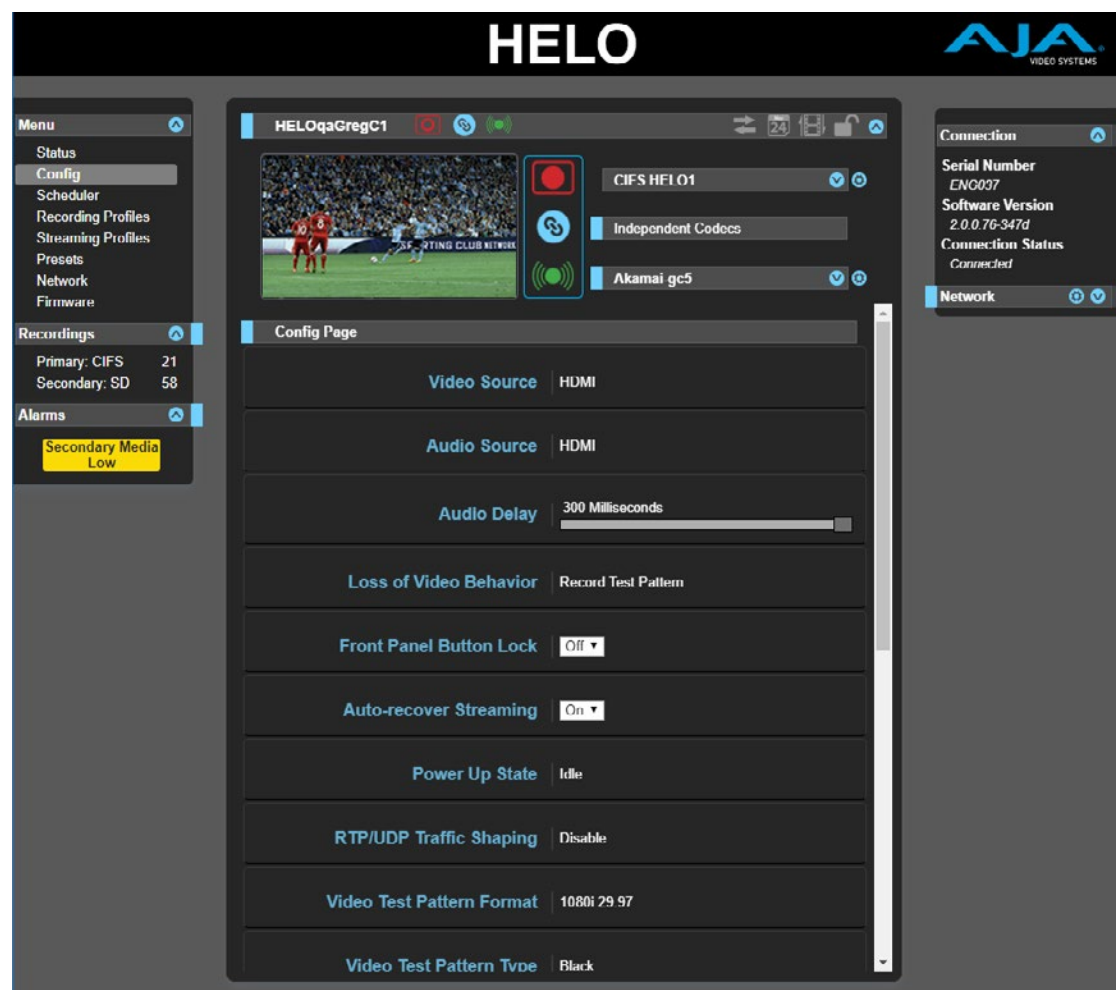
HELO

AJA VIDEO SYSTEMS

Menu
Status
Config
Scheduler
Recording Profiles
Streaming Profiles
Presets
Network
Firmware

Recordings
Primary: CIFS 21
Secondary: SD 58

Alarms
Secondary Media Low

HELOqaGregC1

24

SPORTING CLUB NETWORK

CIFS HELO1
Independent Codecs
Akamai gc5

Config Page

Video Source HDMI

Audio Source HDMI

Audio Delay 300 Milliseconds

Loss of Video Behavior Record Test Pattern

Front Panel Button Lock Off ▾

Auto-recover Streaming On ▾

Power Up State Idle

RTP/UDP Traffic Shaping Disable

Video Test Pattern Format 1080i 29.97

Video Test Pattern Type Black

Connection
Serial Number
ENC037
Software Version
2.0.0.76-347d
Connection Status
Connected

Network